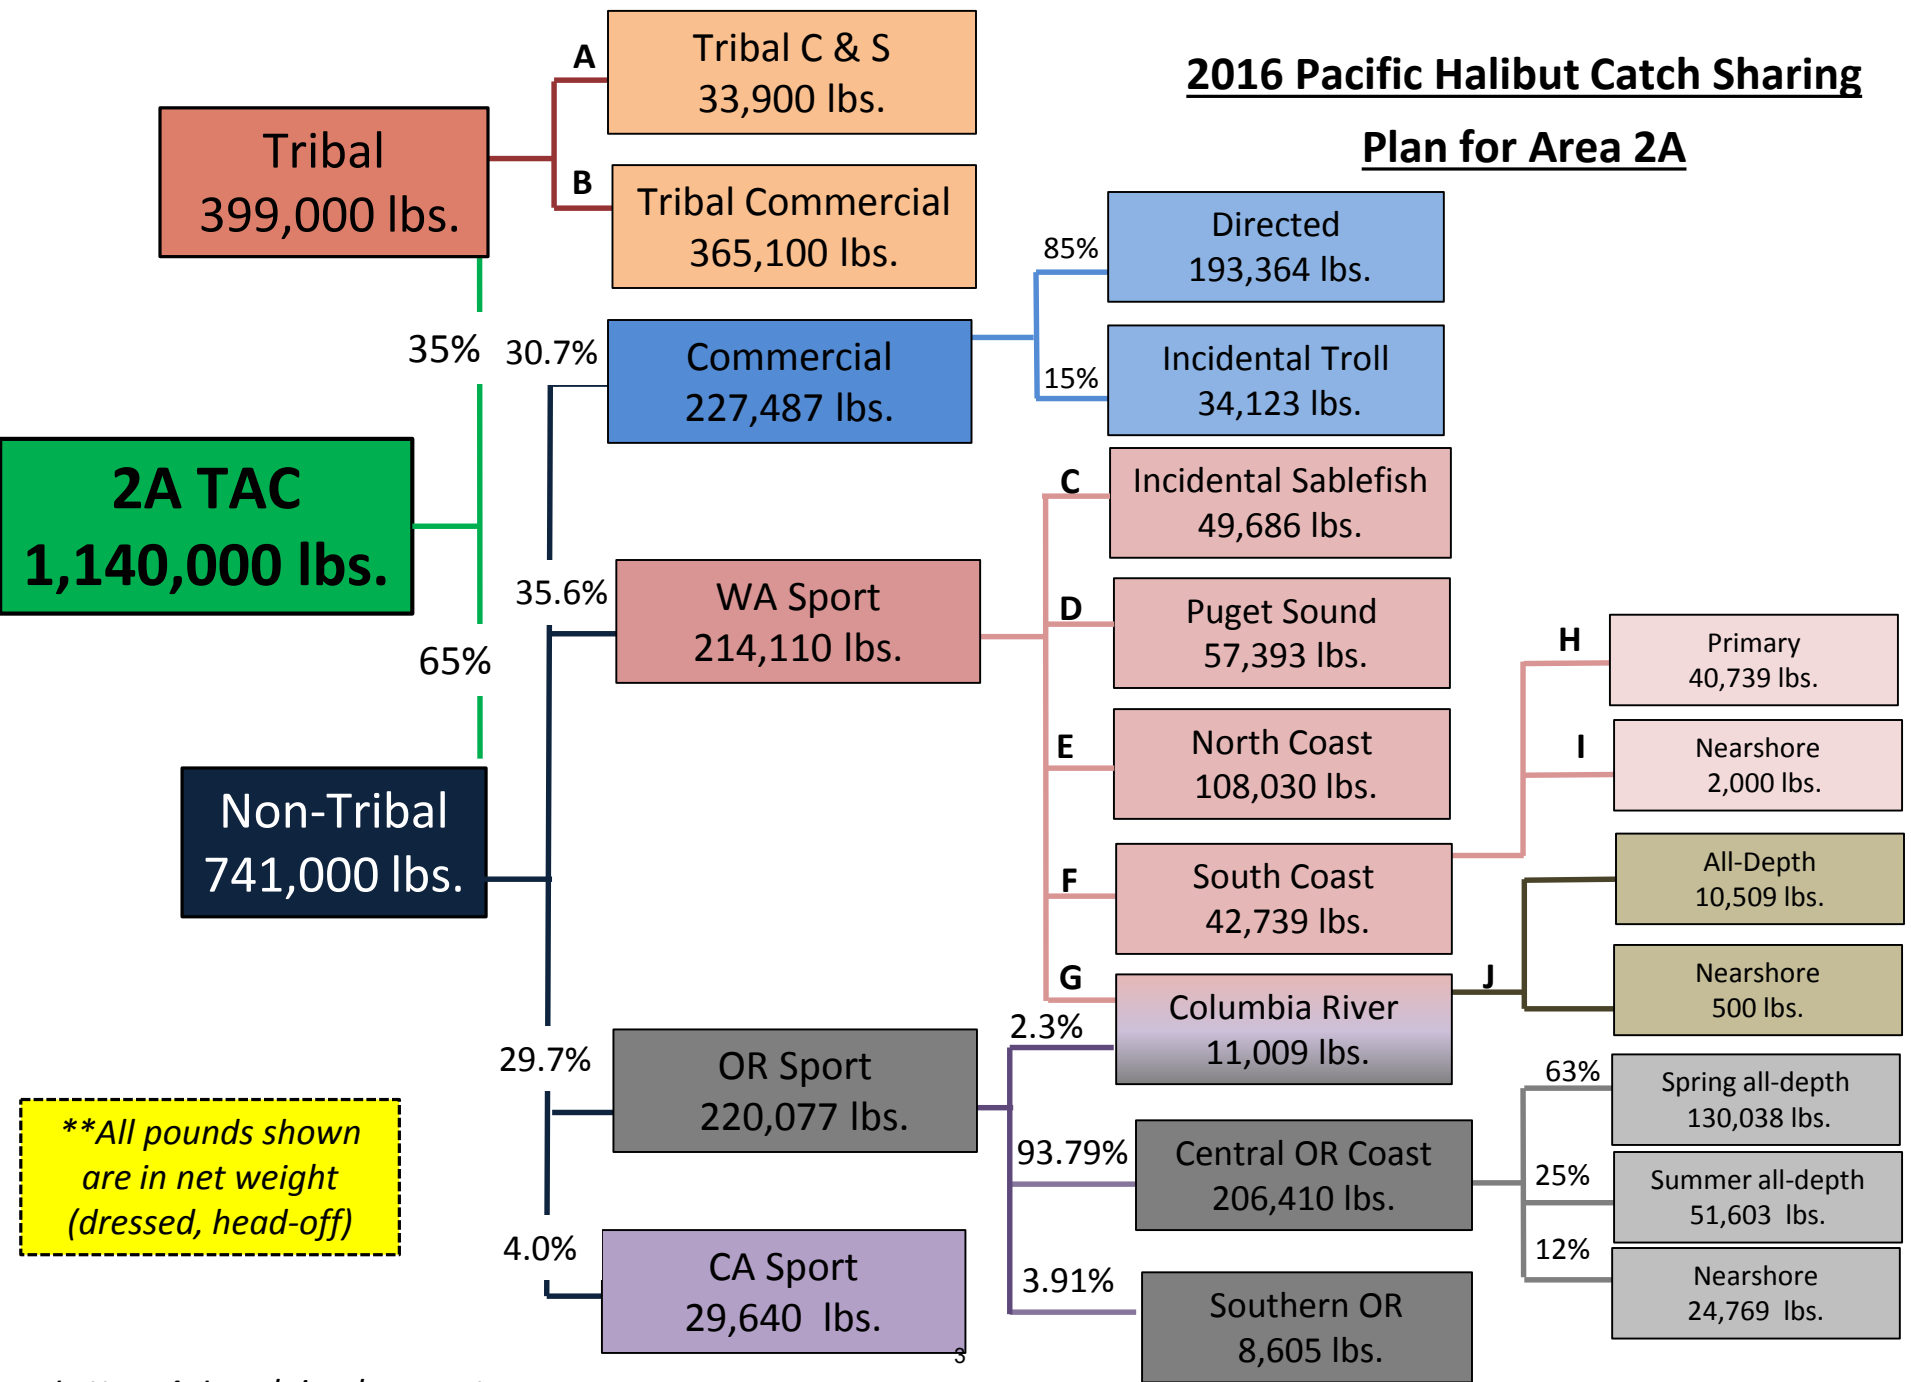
2016 Pacific Halibut Catch Sharing Plan for Area 2A

Tribal
399,000 lbs.

A
Tribal C & S
33,900 lbs.

B
Tribal Commercial
365,100 lbs.

35%

2A TAC
1,140,000 lbs.

65%

Non-Tribal
741,000 lbs.

30.7%
Commercial
227,487 lbs.

85%
Directed
193,364 lbs.

15%
Incidental Troll
34,123 lbs.

35.6%
WA Sport
214,110 lbs.

C
Incidental Sablefish
49,686 lbs.

D
Puget Sound
57,393 lbs.

E
North Coast
108,030 lbs.

F
South Coast
42,739 lbs.

G
Columbia River
11,009 lbs.

H
Primary
40,739 lbs.

I
Nearshore
2,000 lbs.

J
All-Depth
10,509 lbs.

Nearshore
500 lbs.

29.7%
OR Sport
220,077 lbs.

2.3%

93.79%
Central OR Coast
206,410 lbs.

3.91%
Southern OR
8,605 lbs.

63%
Spring all-depth
130,038 lbs.

25%
Summer all-depth
51,603 lbs.

12%
Nearshore
24,769 lbs.

4.0%
CA Sport
29,640 lbs.

**All pounds shown are in net weight (dressed, head-off)

3